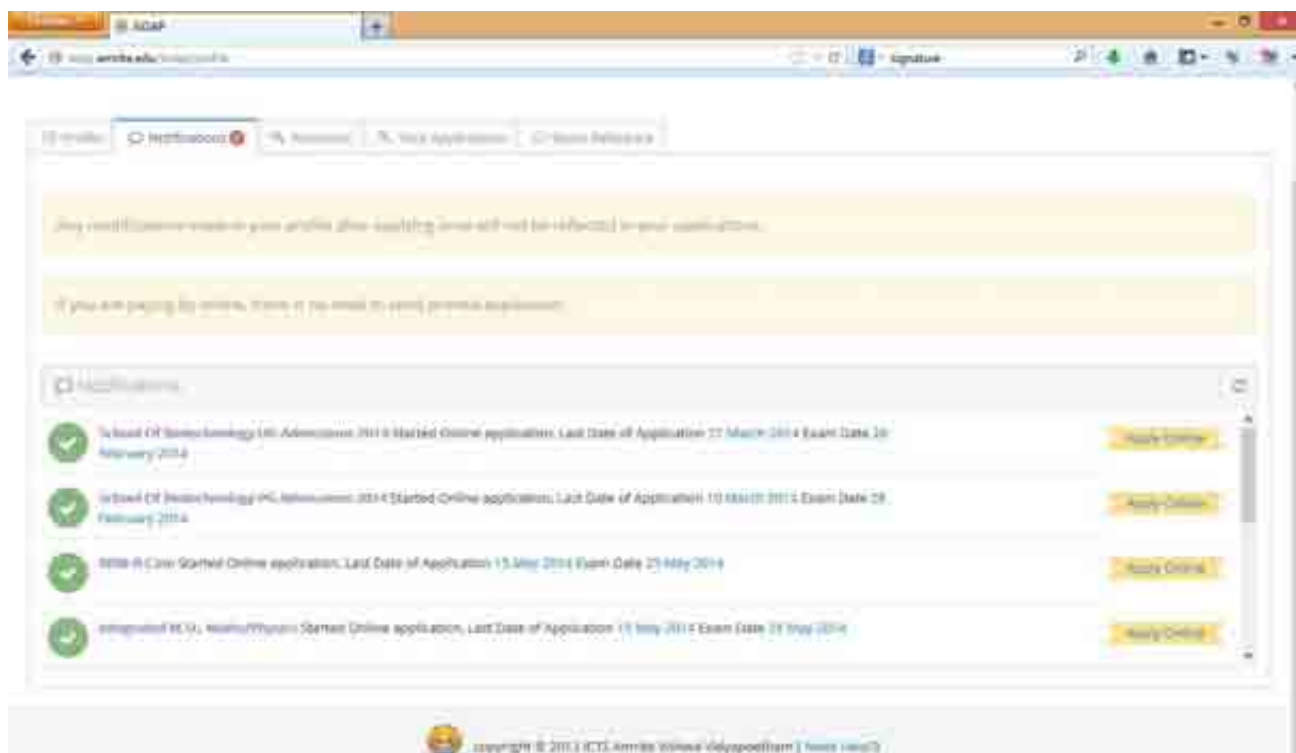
AOAP

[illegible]amrita.edu/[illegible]

signature

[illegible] Notifications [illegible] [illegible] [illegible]

Any modifications made in your profile after applying once will not be reflected in your applications.

If you are paying by online, there is no need to send printed application.

Notifications

School Of Biotechnology UG Admissions 2014 Started Online application. Last Date of Application 17 March 2014 Exam Date 26 February 2014

Apply Online

School Of Biotechnology PG Admissions 2014 Started Online application. Last Date of Application 10 March 2014 Exam Date 28 February 2014

Apply Online

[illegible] Started Online application. Last Date of Application 15 May 2014 Exam Date 25 May 2014

Apply Online

Integrated M.Sc. Maths/Physics Started Online application. Last Date of Application 15 May 2014 Exam Date 25 May 2014

Apply Online

copyright © 2013 ICTS Amrita Vishwa Vidyapeetham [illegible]